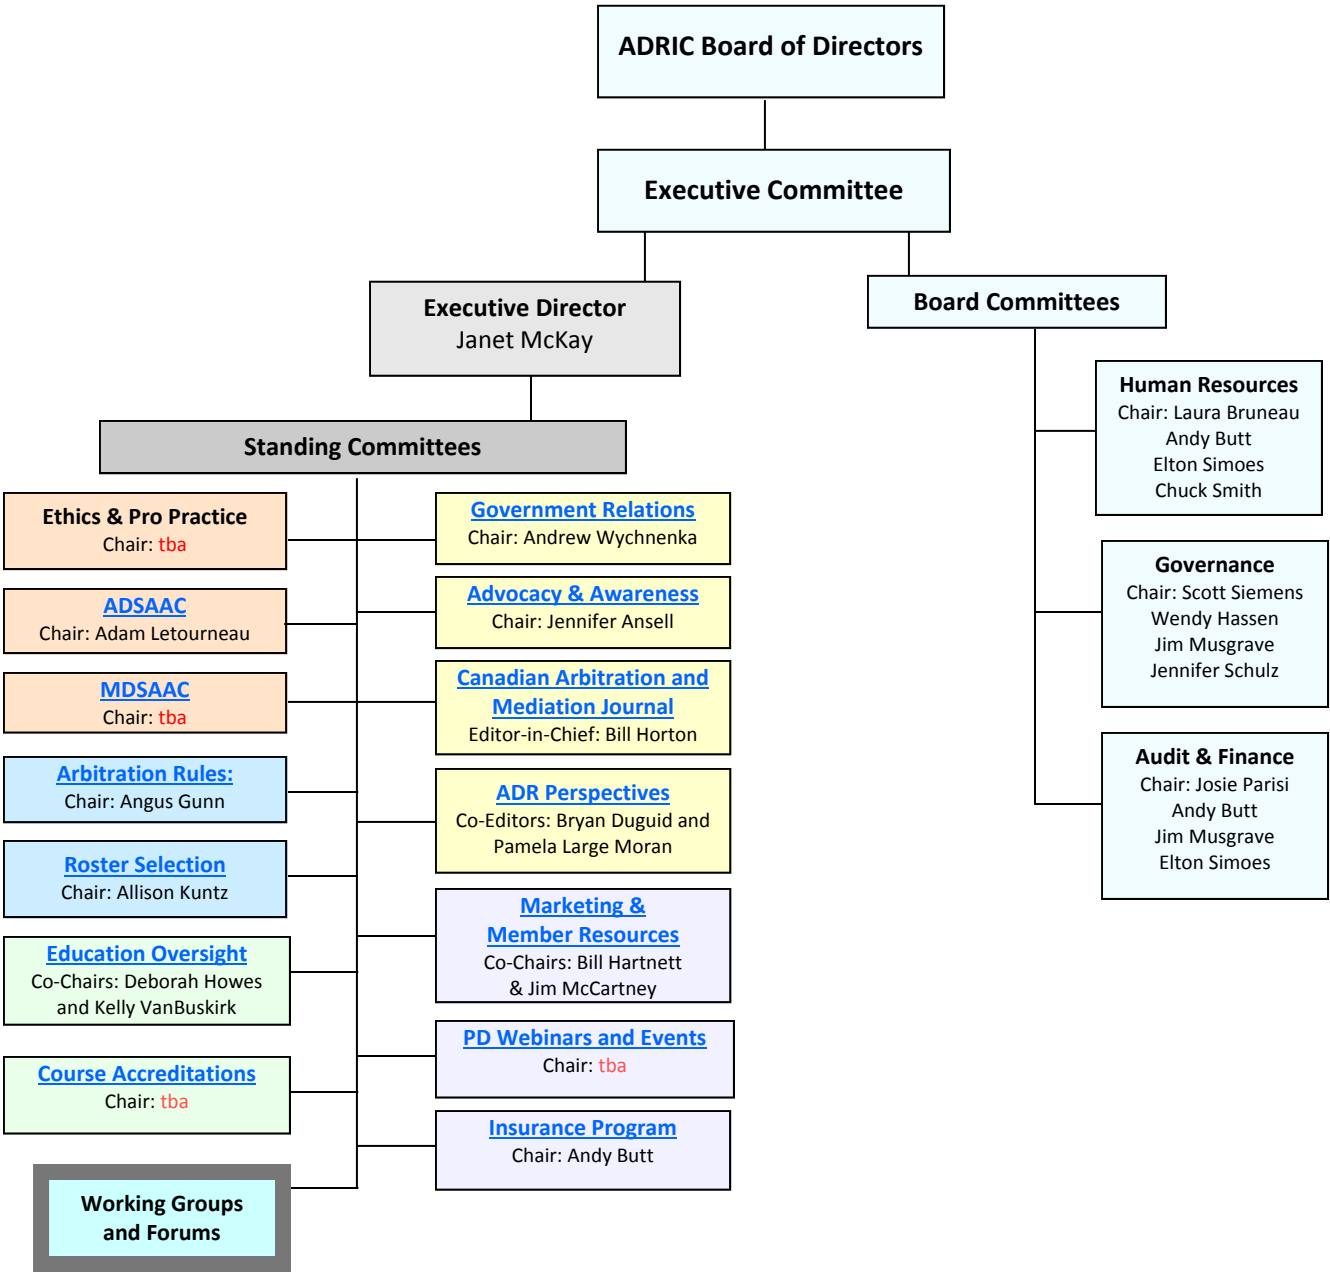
ADRIC Board of Directors

Executive Committee

Executive Director
Janet McKay

Board Committees

Standing Committees

Ethics & Pro Practice
Chair: tba

ADSAAC
Chair: Adam Letourneau

MDSAAC
Chair: tba

Arbitration Rules:
Chair: Angus Gunn

Roster Selection
Chair: Allison Kuntz

Education Oversight
Co-Chairs: Deborah Howes and Kelly VanBuskirk

Course Accreditations
Chair: tba

Working Groups and Forums

Government Relations
Chair: Andrew Wychnenka

Advocacy & Awareness
Chair: Jennifer Ansell

Canadian Arbitration and Mediation Journal
Editor-in-Chief: Bill Horton

ADR Perspectives
Co-Editors: Bryan Duguid and Pamela Large Moran

Marketing & Member Resources
Co-Chairs: Bill Hartnett & Jim McCartney

PD Webinars and Events
Chair: tba

Insurance Program
Chair: Andy Butt

Human Resources
Chair: Laura Bruneau
Andy Butt
Elton Simoes
Chuck Smith

Governance
Chair: Scott Siemens
Wendy Hassen
Jim Musgrave
Jennifer Schulz

Audit & Finance
Chair: Josie Parisi
Andy Butt
Jim Musgrave
Elton Simoes